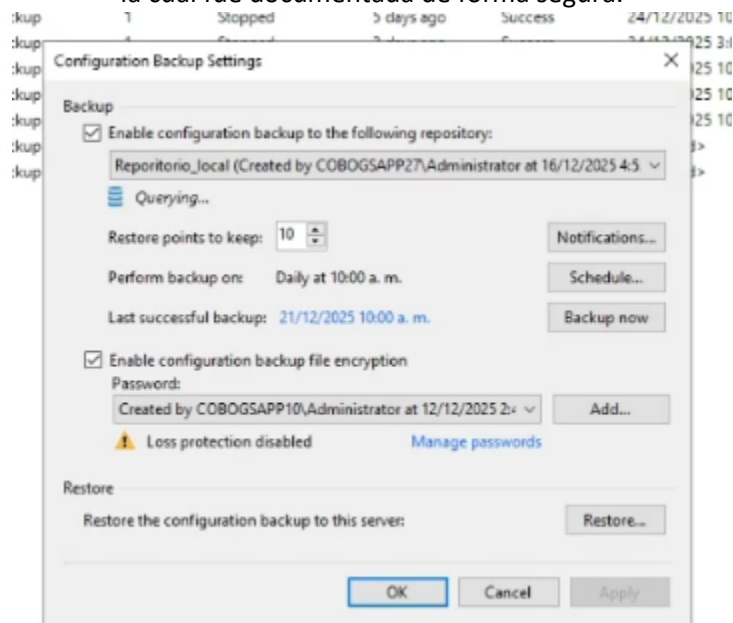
la cual fue documentada de forma segura.

:kup 1 Stopped 5 days ago Success 24/12/2025 10
:kup
:kup
:kup
:kup
:kup
:kup

Configuration Backup Settings

Backup

Enable configuration backup to the following repository:

Reporitorio_local (Created by COBOGSAPP27\Administrator at 16/12/2025 4:5

Querying...

Restore points to keep: 10

Notifications...

Perform backup on: Daily at 10:00 a. m.

Schedule...

Last successful backup: 21/12/2025 10:00 a. m.

Backup now

Enable configuration backup file encryption

Password:

Created by COBOGSAPP10\Administrator at 12/12/2025 2:

Add...

Loss protection disabled

Manage passwords

Restore

Restore the configuration backup to this server:

Restore...

OK Cancel Apply